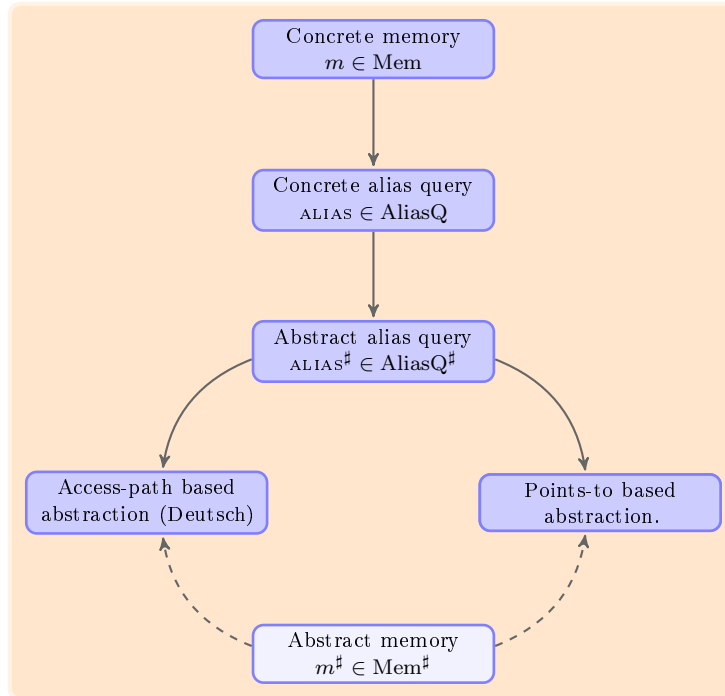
Concrete memory
$m \in \text{Mem}$

Concrete alias query
$\textsc{alias} \in \text{AliasQ}$

Abstract alias query
$\textsc{alias}^\sharp \in \text{AliasQ}^\sharp$

Access-path based abstraction (Deutsch)

Points-to based abstraction.

Abstract memory
$m^\sharp \in \text{Mem}^\sharp$